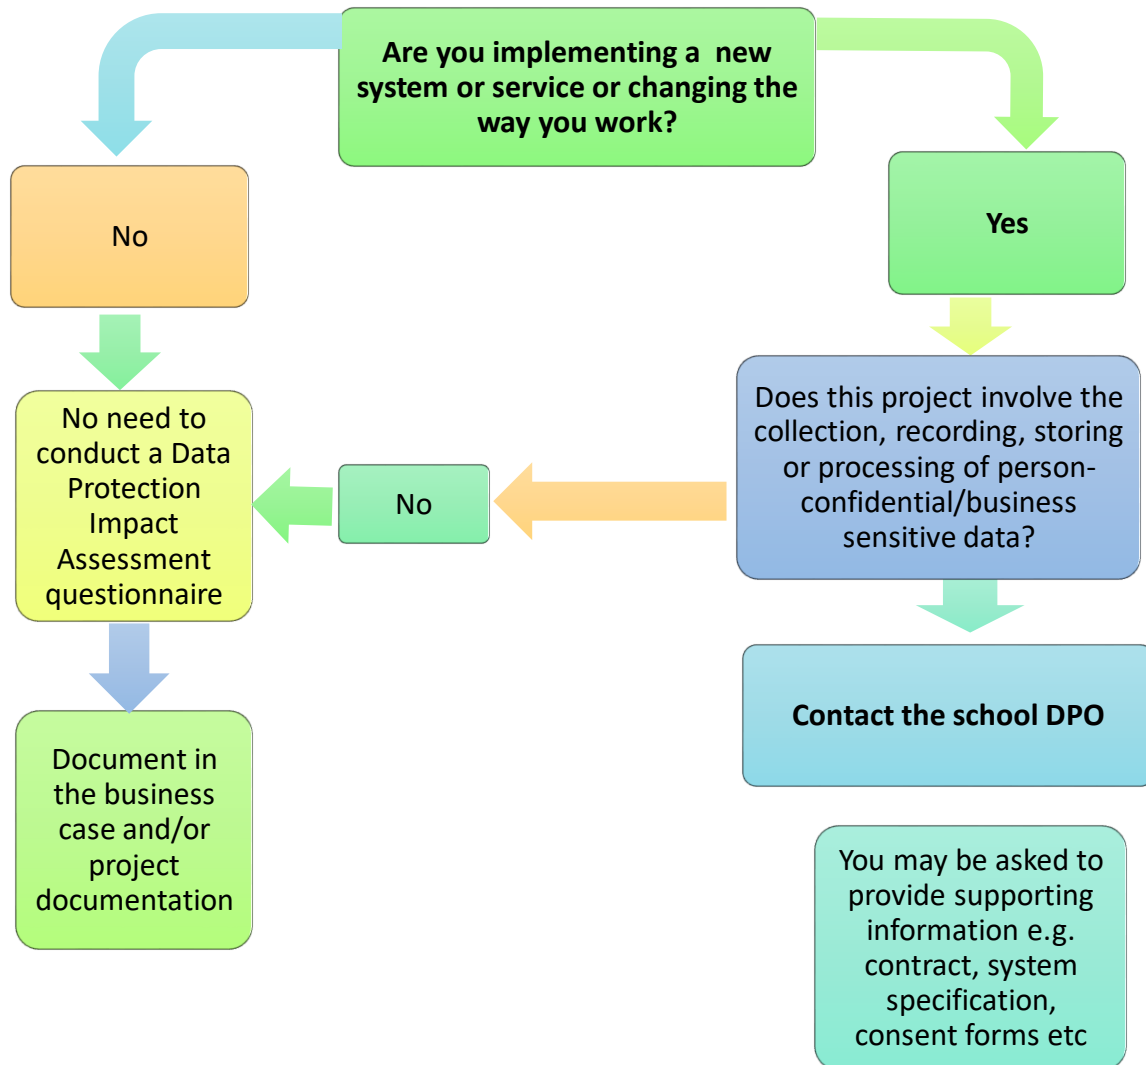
Are you implementing a new system or service or changing the way you work?

No

Yes

Does this project involve the collection, recording, storing or processing of person-confidential/business sensitive data?

No

No need to conduct a Data Protection Impact Assessment questionnaire

Document in the business case and/or project documentation

Contact the school DPO

You may be asked to provide supporting information e.g. contract, system specification, consent forms etc